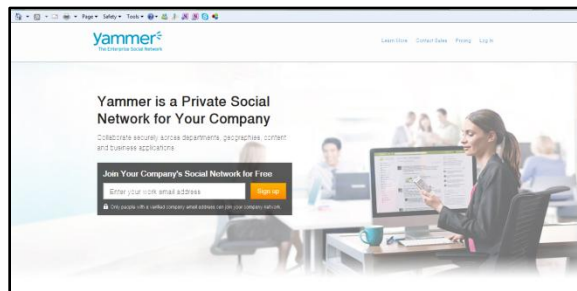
Page ▾ Safety ▾ Tools ▾

yammer
The Enterprise Social Network

Learn More Contact Sales Pricing Log In

Yammer is a Private Social Network for Your Company

Collaborate securely across departments, geographies, content and business applications.

Join Your Company's Social Network for Free

Enter your work email address

Sign up

Only people with a verified company email address can join your company network.